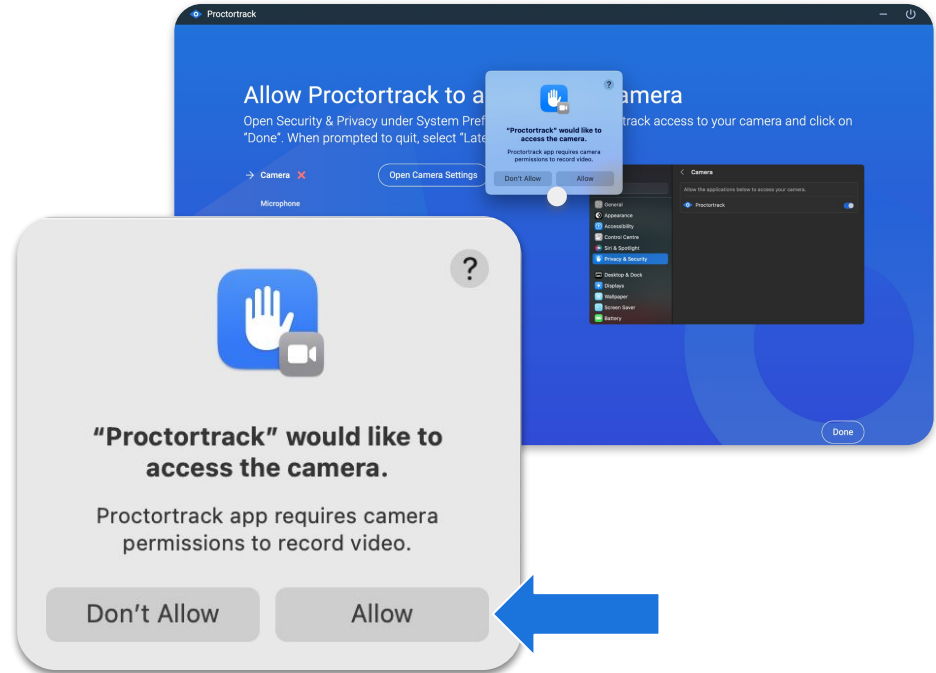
Proctortrack

Allow Proctortrack to a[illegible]amera

Open Security & Privacy under System Pref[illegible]track access to your camera and click on "Done". When prompted to quit, select "Late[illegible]

→ Camera ✕

Open Camera Settings

Microphone

?

"Proctortrack" would like to access the camera.

Proctortrack app requires camera permissions to record video.

Don't Allow

Allow

Camera

Allow the applications below to access your camera.

Proctortrack

General
Appearance
Accessibility
Control Centre
Siri & Spotlight
Privacy & Security
Desktop & Dock
Displays
Wallpaper
Screen Saver
Battery

Done

?

"Proctortrack" would like to access the camera.

Proctortrack app requires camera permissions to record video.

Don't Allow

Allow